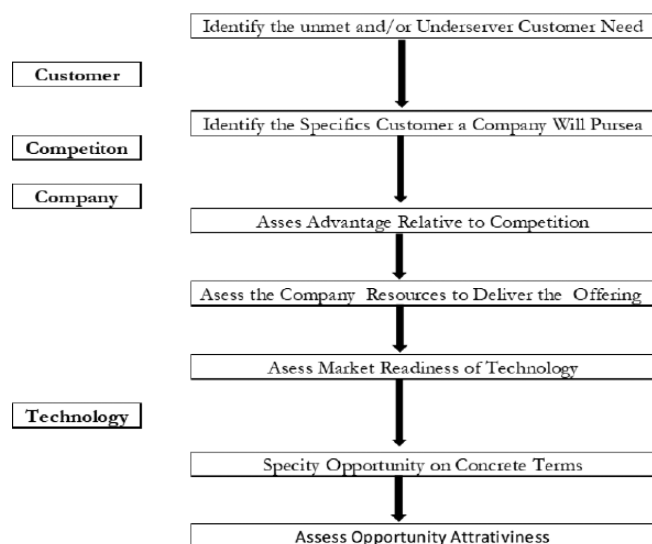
Identify the unmet and/or Underserver Customer Need

Customer

Identify the Specifics Customer a Company Will Pursea

Competiton

Company

Asses Advantage Relative to Competition

Asess the Company Resources to Deliver the Offering

Asess Market Readiness of Technology

Technology

Specity Opportunity on Concrete Terms

Assess Opportunity Attrativiness